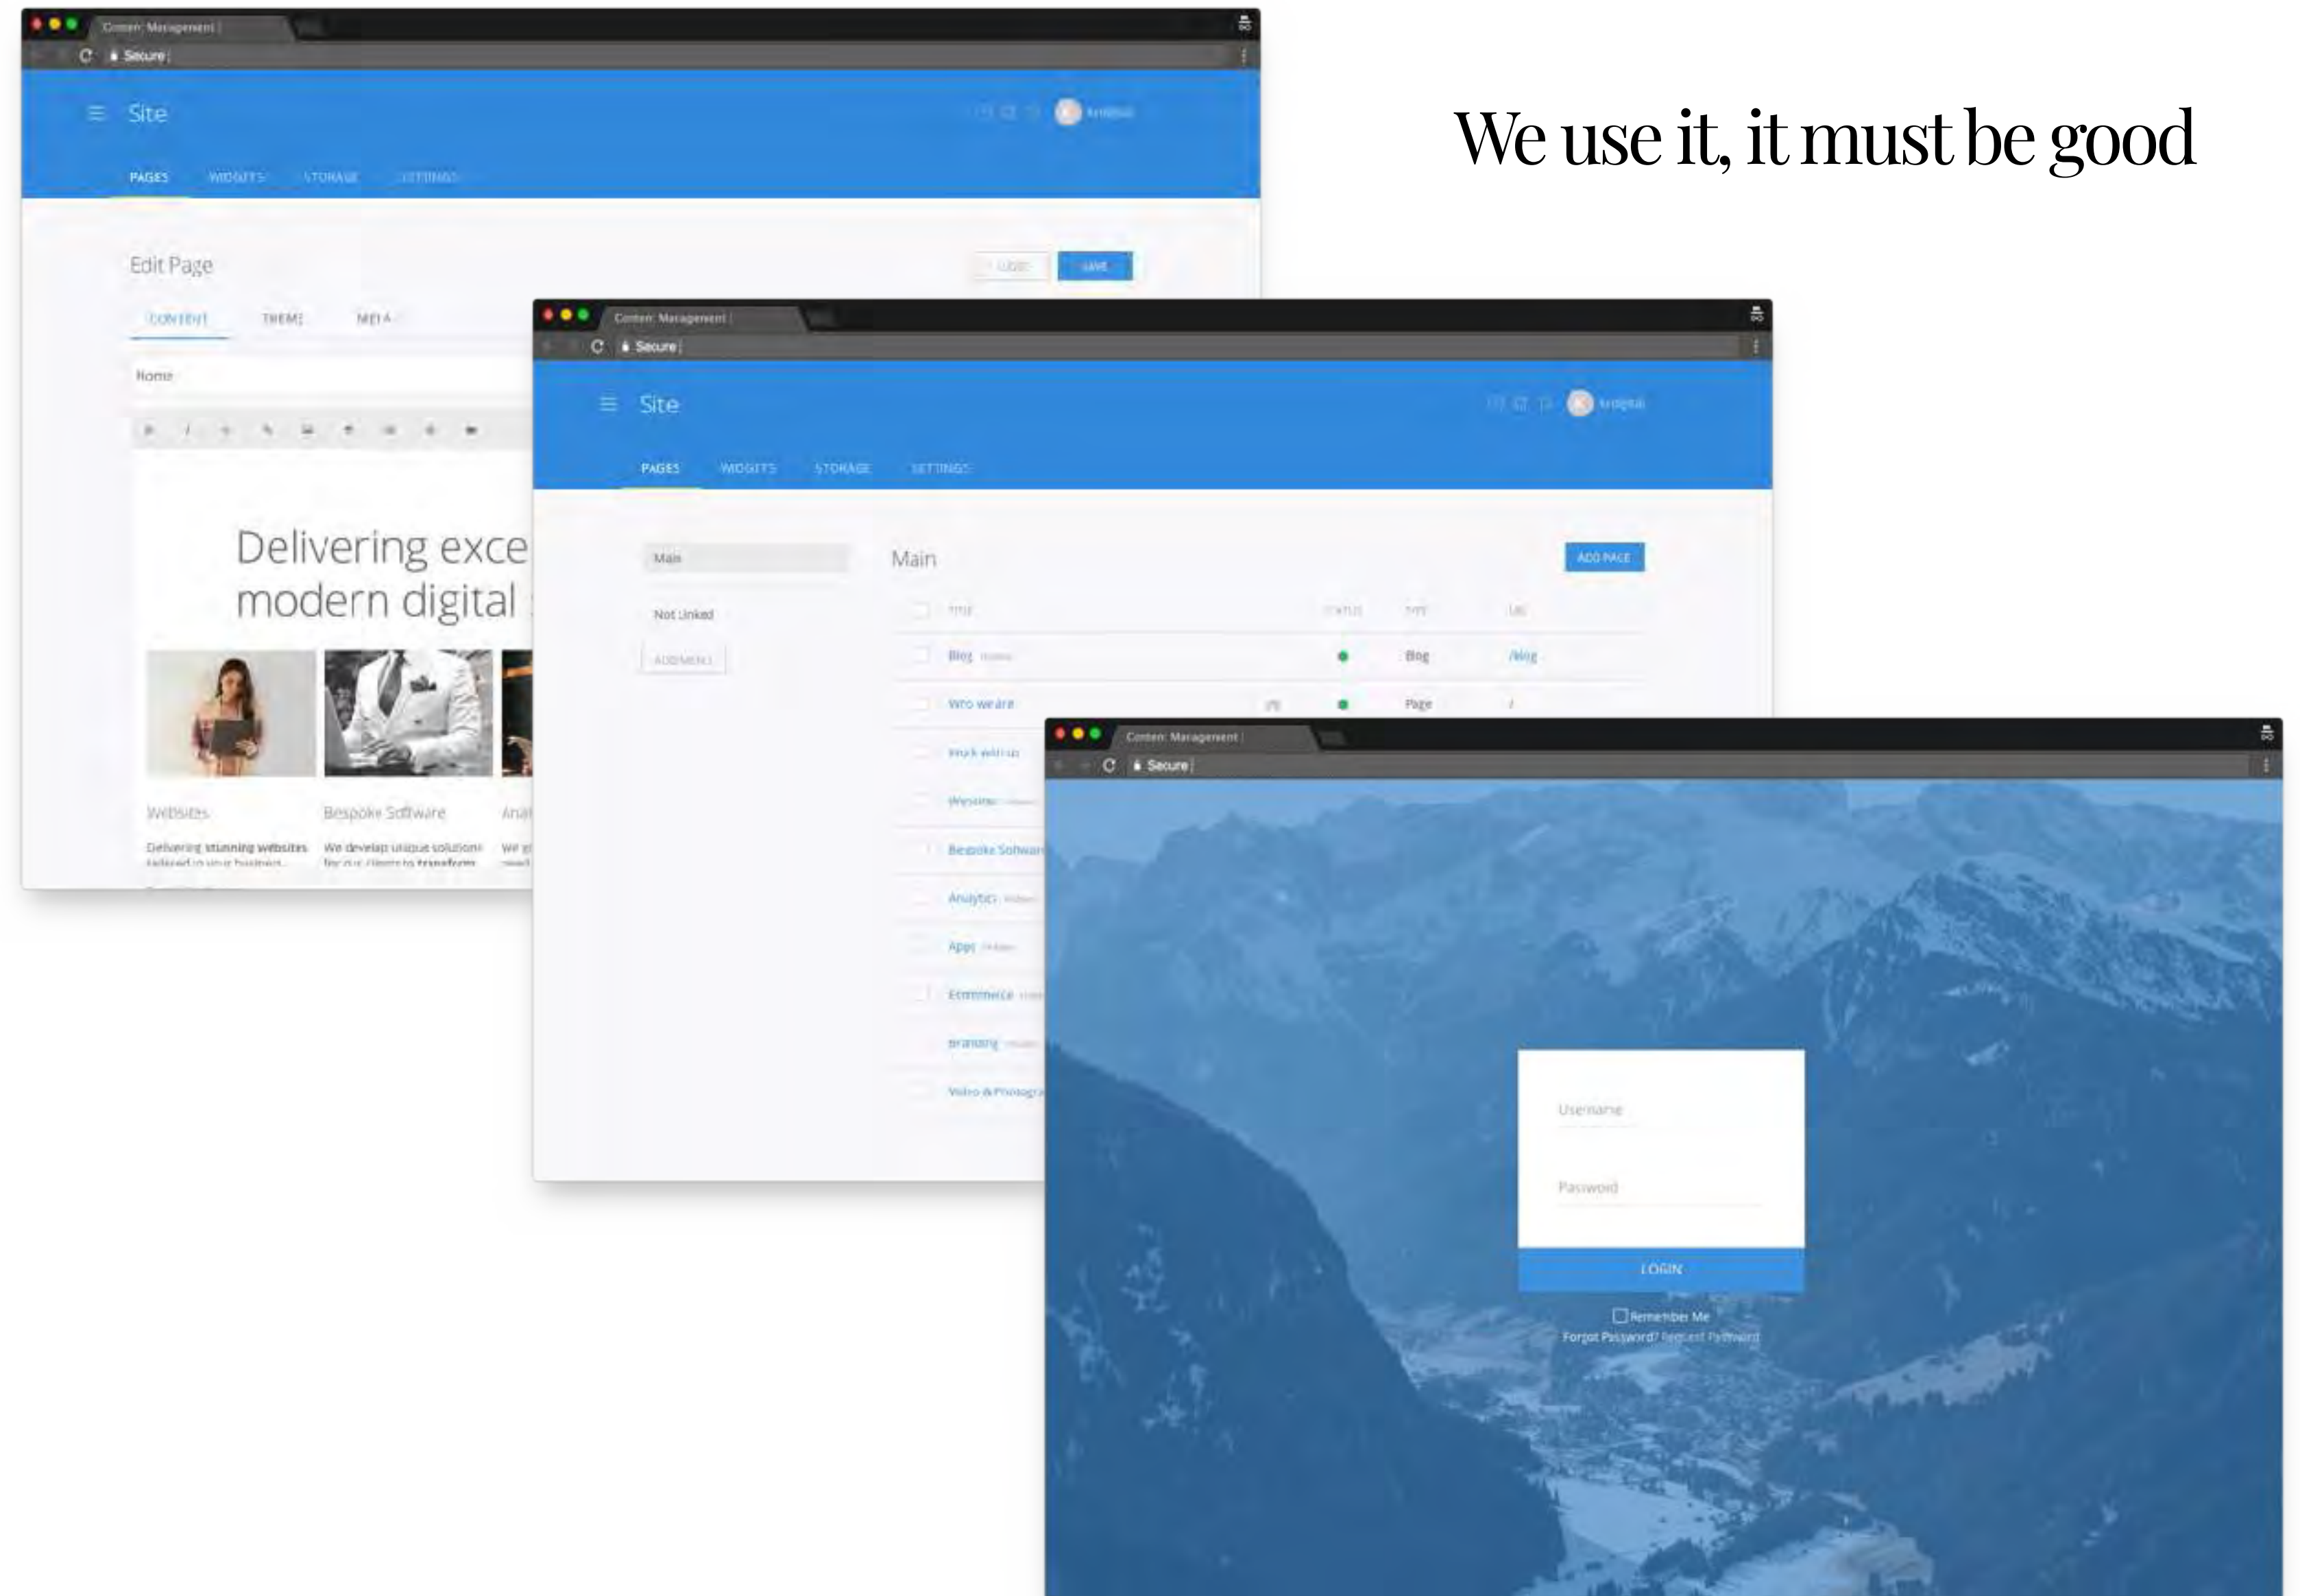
Content Management |

Secure |

Site

PAGES WIDGETS STORAGE SETTINGS

Edit Page

CLOSE SAVE

CONTENT THEME META

Home

Delivering exce
modern digital

Websites

Delivering stunning websites tailored to your business

Bespoke Software

We develop unique solutions for our clients to transform

Anal

We

Content Management |

Secure |

Site

PAGES WIDGETS STORAGE SETTINGS

Main

Not Linked

ADD MENU

Main

ADD PAGE

| TITLE | STATUS | TYPE | URL |
|---|---|---|---|
| Blog | ● | Blog | /blog |
| Who we are | ● | Page | / |
| Work with us | | | |
| Websites | | | |
| Bespoke Software | | | |
| Analytics | | | |
| Apps | | | |
| Ecommerce | | | |
| Branding | | | |
| Video & Photogra | | | |

Content Management |

Secure |

Username

Password

LOGIN

Remember Me

Forgot Password? Request Password

We use it, it must be good